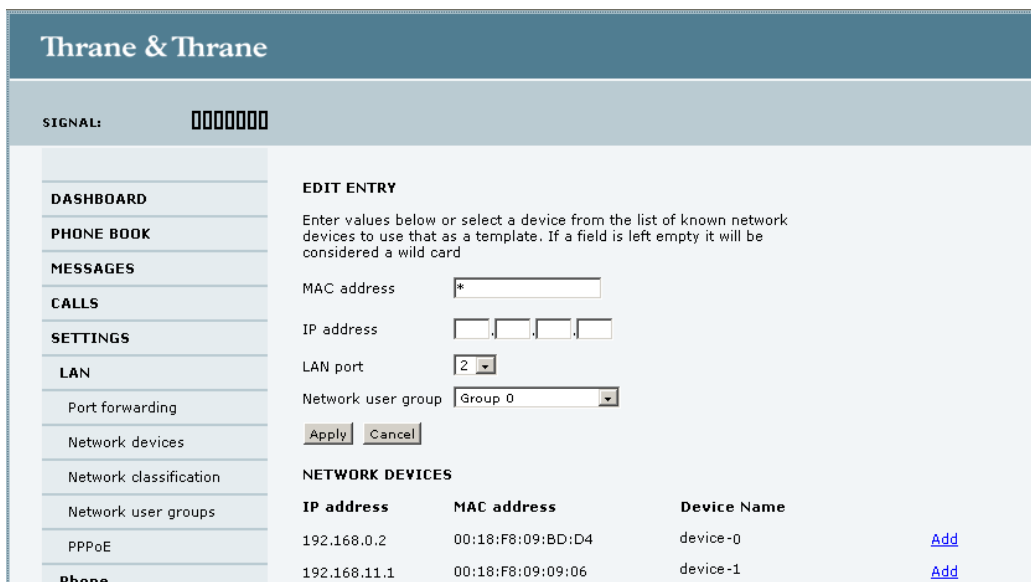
Thrane & Thrane

SIGNAL:

DASHBOARD
PHONE BOOK
MESSAGES
CALLS
SETTINGS
LAN
Port forwarding
Network devices
Network classification
Network user groups
PPPoE
Phone

EDIT ENTRY

Enter values below or select a device from the list of known network devices to use that as a template. If a field is left empty it will be considered a wild card

MAC address *

IP address . . .

LAN port 2

Network user group Group 0

Apply Cancel

NETWORK DEVICES

| IP address | MAC address | Device Name | |
|---|---|---|---|
| 192.168.0.2 | 00:18:F8:09:BD:D4 | device-0 | Add |
| 192.168.11.1 | 00:18:F8:09:09:06 | device-1 | Add |